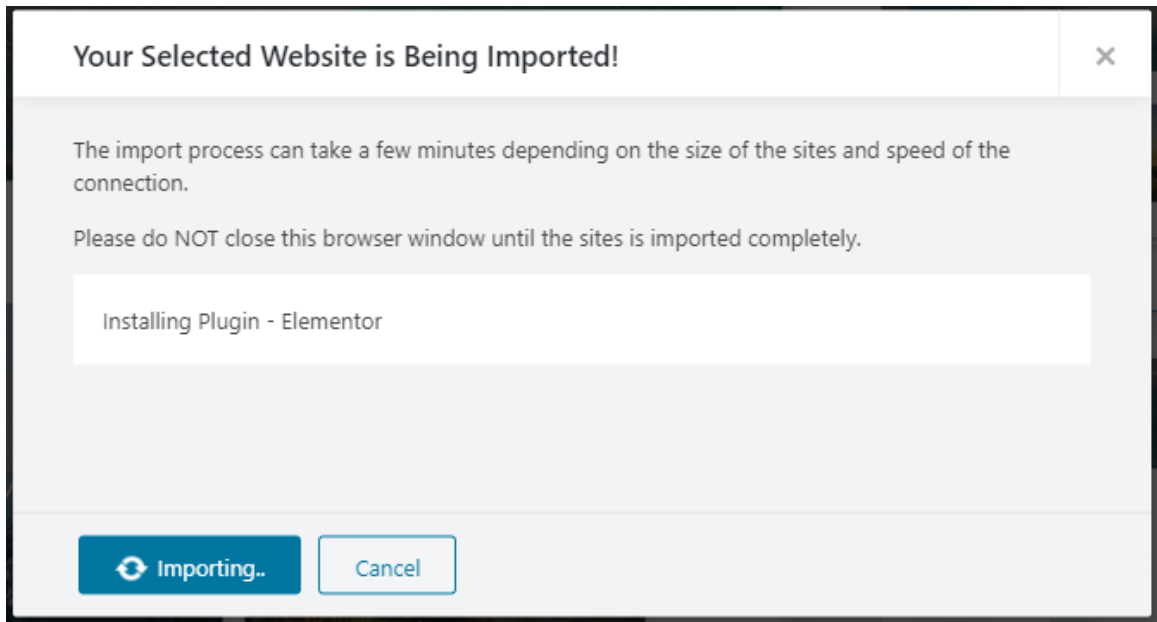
Your Selected Website is Being Imported!

×

The import process can take a few minutes depending on the size of the sites and speed of the connection.

Please do NOT close this browser window until the sites is imported completely.

Installing Plugin - Elementor

Importing..

Cancel